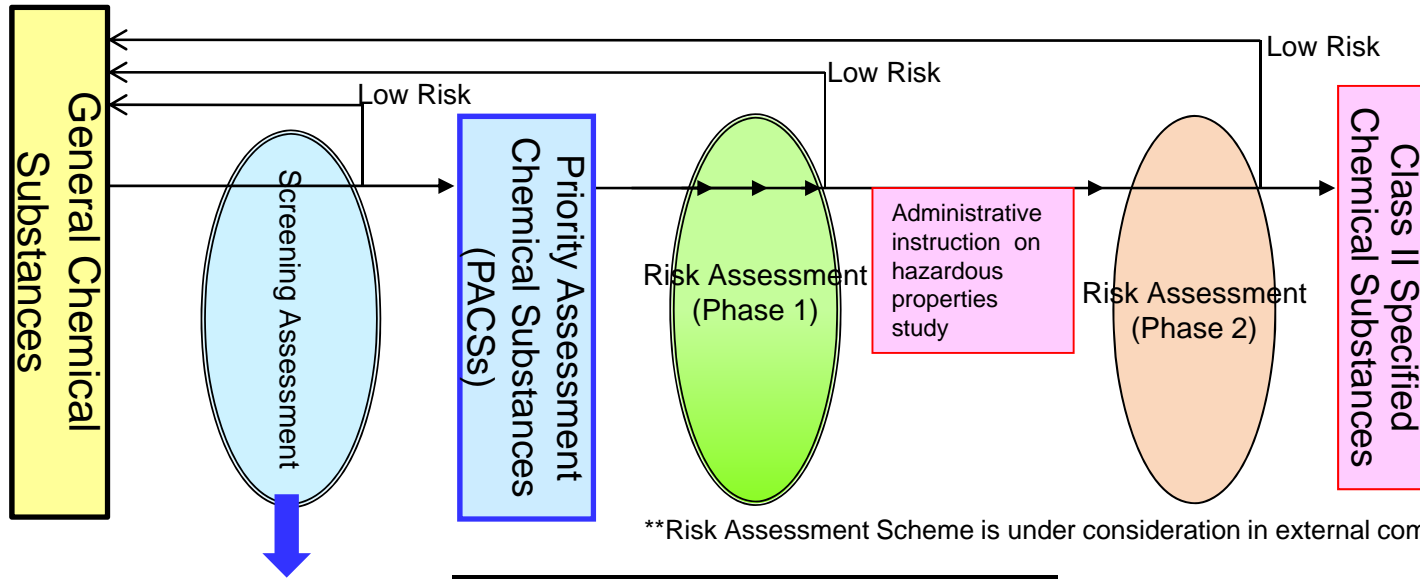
General Chemical Substances

Low Risk

Low Risk

Low Risk

Screening Assessment

Priority Assessment Chemical Substances (PACSs)

Risk Assessment (Phase 1)

Administrative instruction on hazardous properties study

Risk Assessment (Phase 2)

Class II Specified Chemical Substances

**Risk Assessment Scheme is under consideration in external com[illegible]